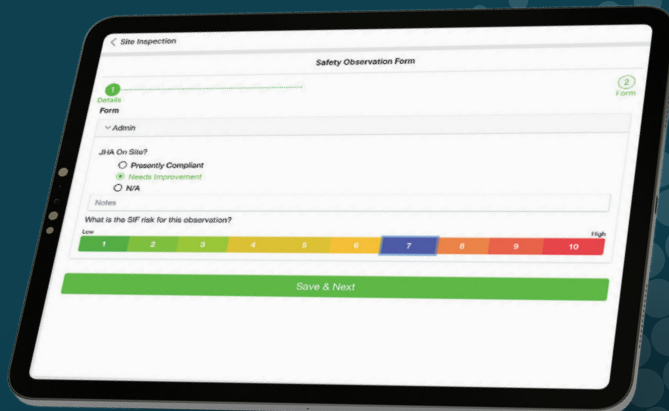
Site Inspection

Safety Observation Form

1
Details

2
Form

Form

Admin

JHA On Site?

Presently Compliant

Needs Improvement

N/A

Notes

What is the SIF risk for this observation?

Low

High

| 1 | 2 | 3 | 4 | 5 | 6 | 7 | 8 | 9 | 10 |
|---|---|---|---|---|---|---|---|---|---|

Save & Next